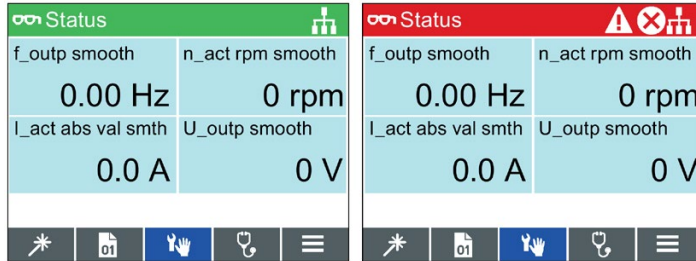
Status

f_outp smooth
0.00 Hz

n_act rpm smooth
0 rpm

I_act abs val smth
0.0 A

U_outp smooth
0 V

01

Status

f_outp smooth
0.00 Hz

n_act rpm smooth
0 rpm

I_act abs val smth
0.0 A

U_outp smooth
0 V

01